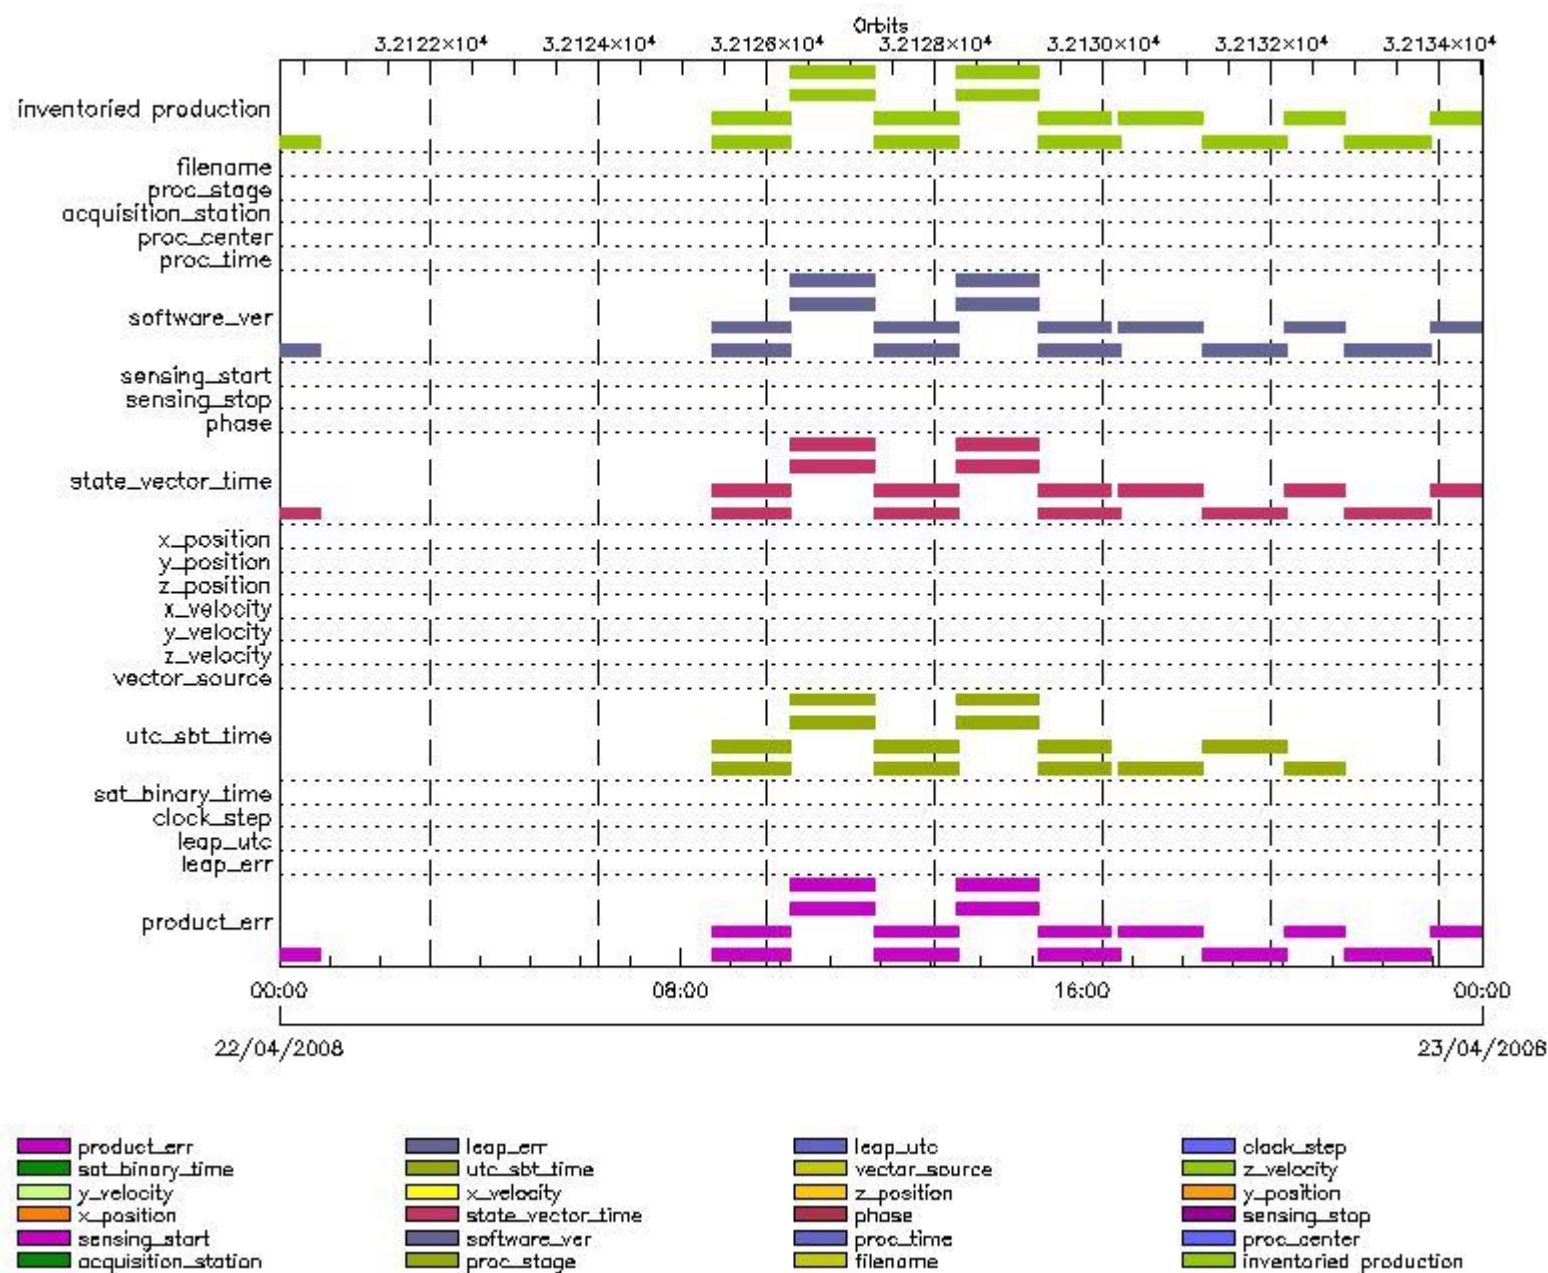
Orbits

$3.2122\times10^4$ $3.2124\times10^4$ $3.2126\times10^4$ $3.2128\times10^4$ $3.2130\times10^4$ $3.2132\times10^4$ $3.2134\times10^4$

inventoried production
filename
proc_stage
acquisition_station
proc_center
proc_time
software_ver
sensing_start
sensing_stop
phase
state_vector_time
x_position
y_position
z_position
x_velocity
y_velocity
z_velocity
vector_source
utc_sbt_time
sat_binary_time
clock_step
leap_utc
leap_err
product_err

00:00 08:00 16:00 00:00

22/04/2008 23/04/2008

product_err
sat_binary_time
y_velocity
x_position
sensing_start
acquisition_station

leap_err
utc_sbt_time
x_velocity
state_vector_time
software_ver
proc_stage

leap_utc
vector_source
z_position
phase
proc_time
filename

clock_step
z_velocity
y_position
sensing_stop
proc_center
inventoried production